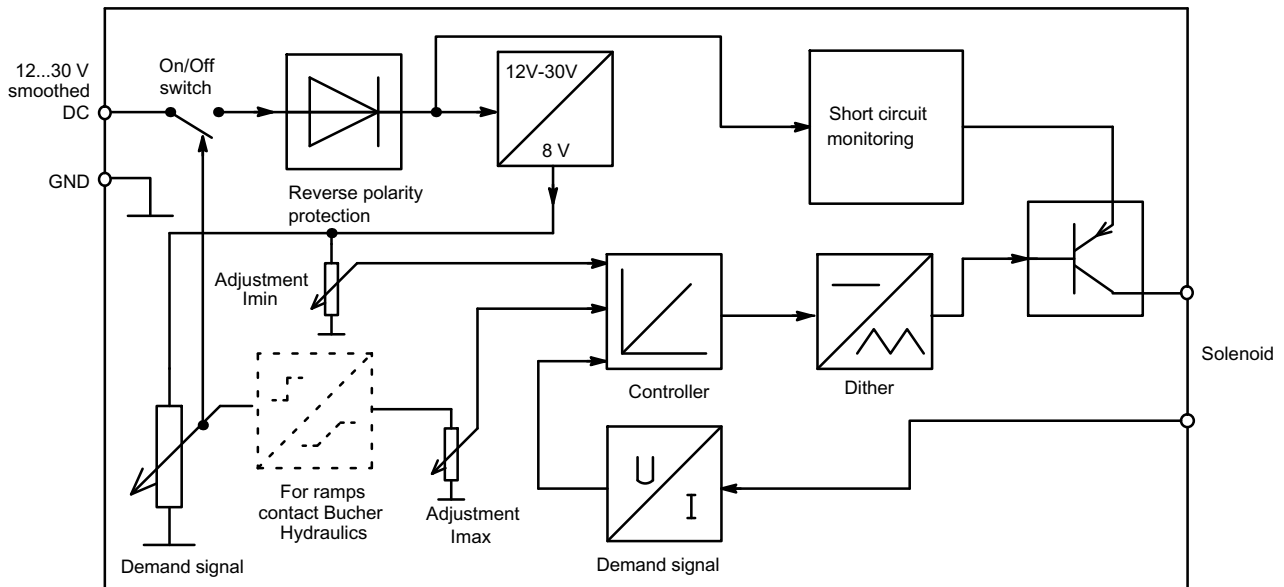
12...30 V
smoothed
DC

On/Off
switch

12V-30V

8 V

Short circuit
monitoring

GND

Reverse polarity
protection

Adjustment
Imin

Controller

Dither

Solenoid

For ramps
contact Bucher
Hydraulics

Adjustment
Imax

U

I

Demand signal

Demand signal